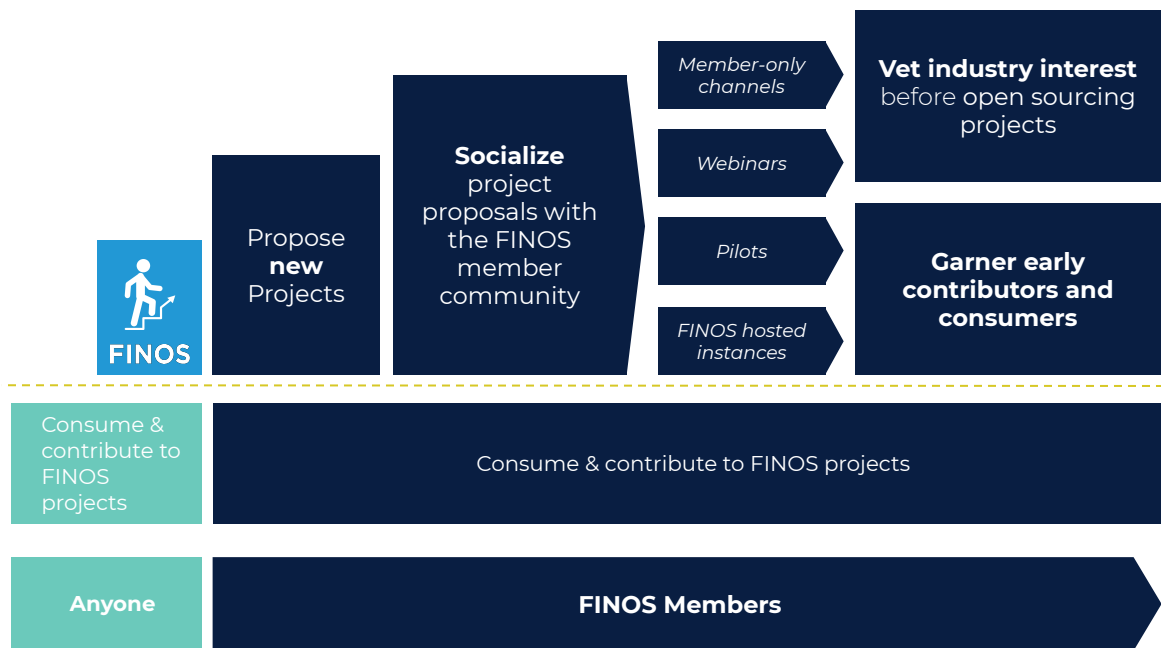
FINOS

Propose **new** Projects

**Socialize** project proposals with the FINOS member community

*Member-only channels*

*Webinars*

*Pilots*

*FINOS hosted instances*

**Vet industry interest** before open sourcing projects

**Garner early contributors and consumers**

Consume & contribute to FINOS projects

Consume & contribute to FINOS projects

**Anyone**

**FINOS Members**